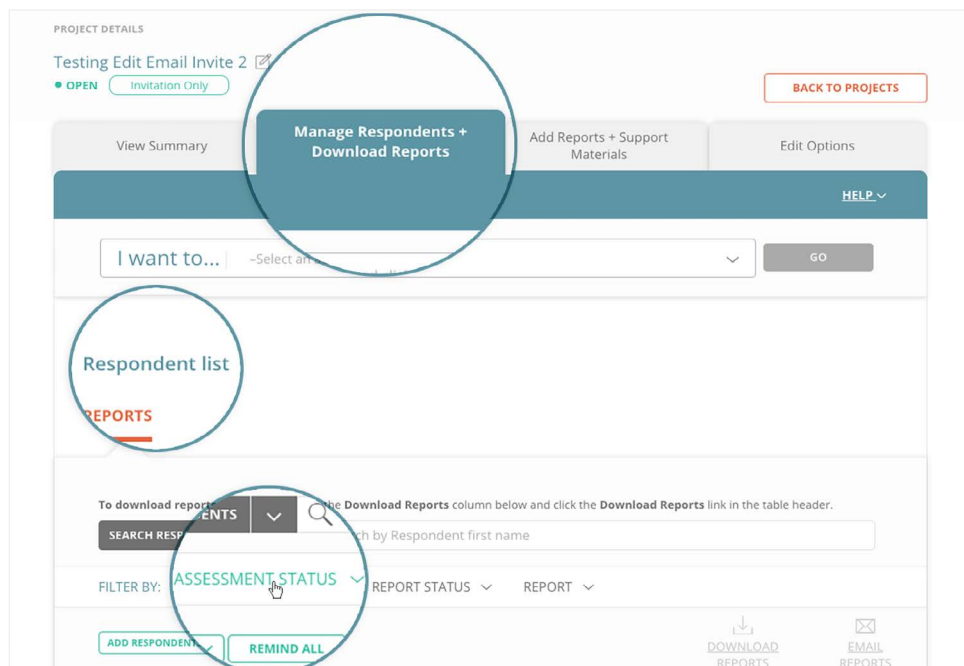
PROJECT DETAILS

Testing Edit Email Invite 2

● OPEN Invitation Only

BACK TO PROJECTS

View Summary

Manage Respondents + Download Reports

Add Reports + Support Materials

Edit Options

HELP

I want to... –Select an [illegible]

GO

Respondent list

REPORTS

To download report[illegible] ENTS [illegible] the Download Reports column below and click the Download Reports link in the table header.

SEARCH RESP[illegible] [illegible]ch by Respondent first name

FILTER BY: ASSESSMENT STATUS REPORT STATUS REPORT

ADD RESPONDENT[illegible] REMIND ALL

DOWNLOAD REPORTS

EMAIL REPORTS